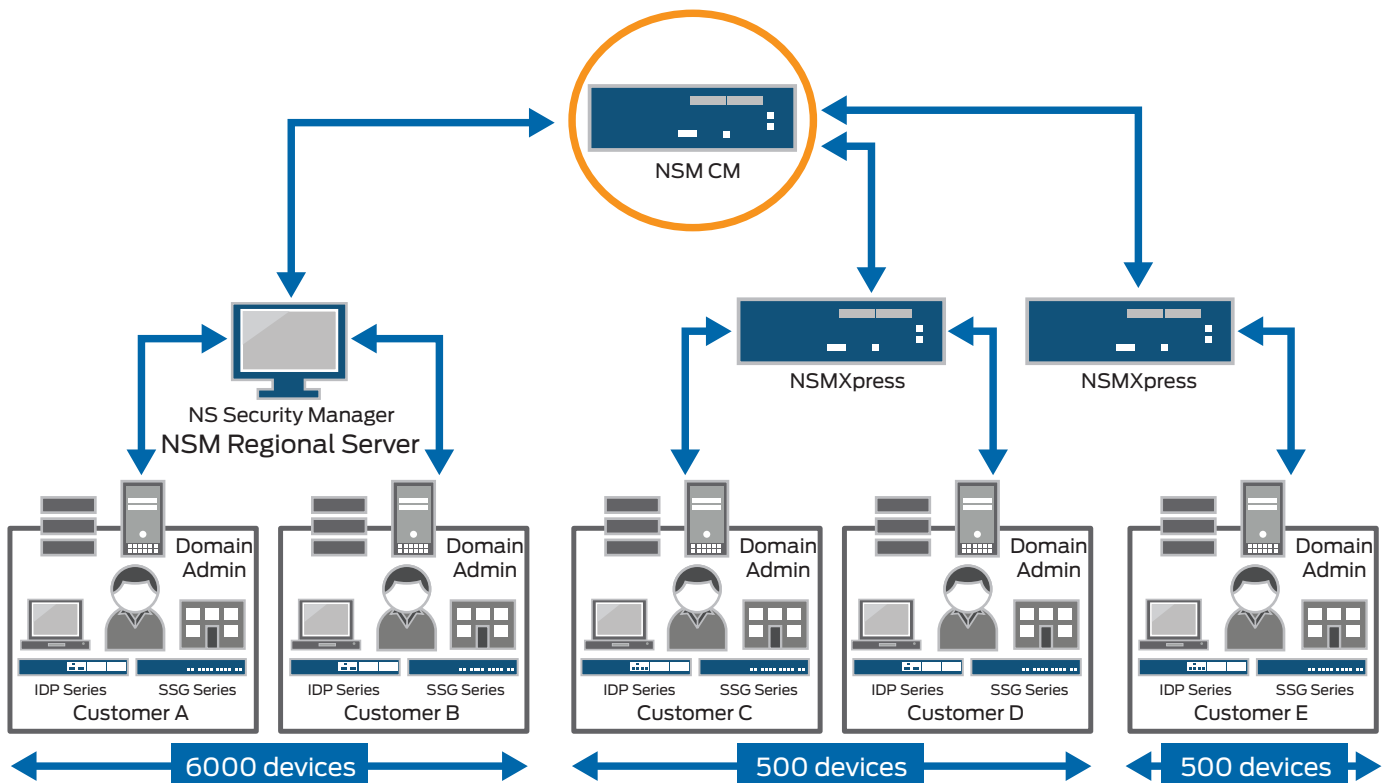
NSM CM

NS Security Manager
NSM Regional Server

NSMXpress

NSMXpress

Domain Admin
IDP Series
SSG Series
Customer A

Domain Admin
IDP Series
SSG Series
Customer B

Domain Admin
IDP Series
SSG Series
Customer C

Domain Admin
IDP Series
SSG Series
Customer D

Domain Admin
IDP Series
SSG Series
Customer E

6000 devices

500 devices

500 devices